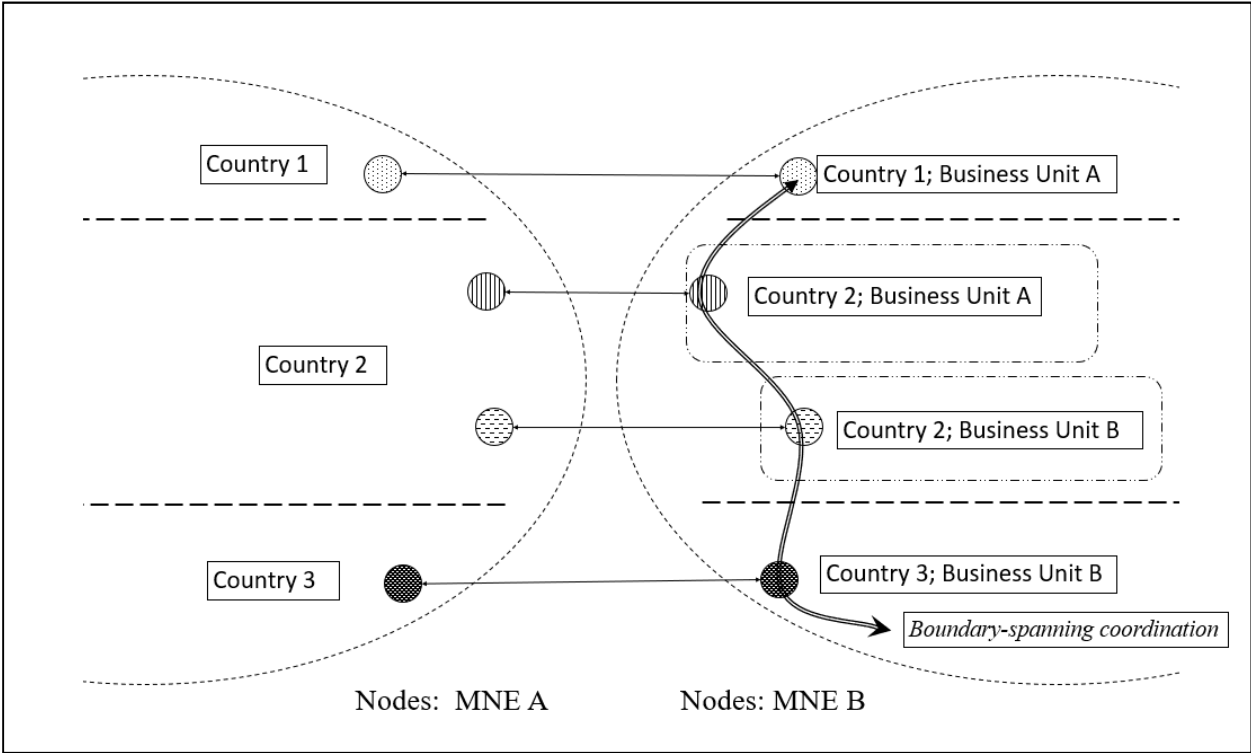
Country 1

Country 1; Business Unit A

Country 2; Business Unit A

Country 2

Country 2; Business Unit B

Country 3

Country 3; Business Unit B

Boundary-spanning coordination

Nodes: MNE A

Nodes: MNE B